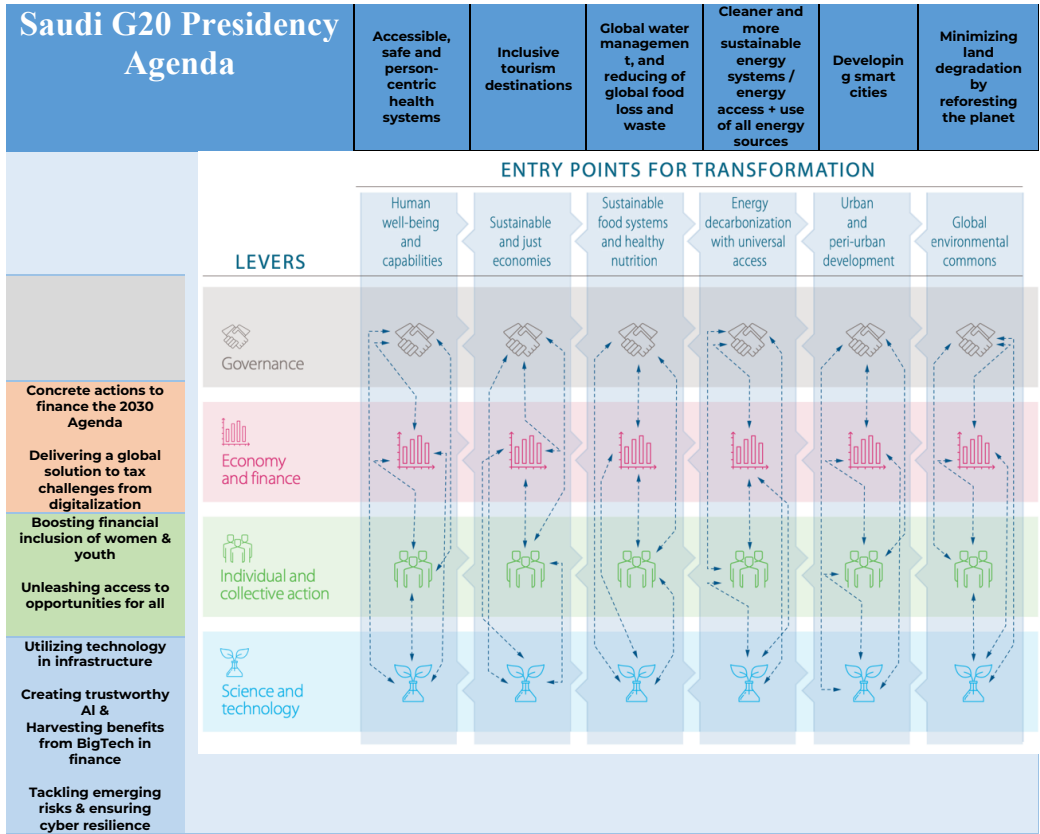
Saudi G20 Presidency Agenda

| Accessible, safe and person-centric health systems | Inclusive tourism destinations | Global water managemen t, and reducing of global food loss and waste | Cleaner and more sustainable energy systems / energy access + use of all energy sources | Developin g smart cities | Minimizing land degradation by reforesting the planet |
|---|---|---|---|---|---|

ENTRY POINTS FOR TRANSFORMATION

LEVERS

Human well-being and capabilities

Sustainable and just economies

Sustainable food systems and healthy nutrition

Energy decarbonization with universal access

Urban and peri-urban development

Global environmental commons

Governance

Economy and finance

Individual and collective action

Science and technology

Concrete actions to finance the 2030 Agenda

Delivering a global solution to tax challenges from digitalization

Boosting financial inclusion of women & youth

Unleashing access to opportunities for all

Utilizing technology in infrastructure

Creating trustworthy AI & Harvesting benefits from BigTech in finance

Tackling emerging risks & ensuring cyber resilience